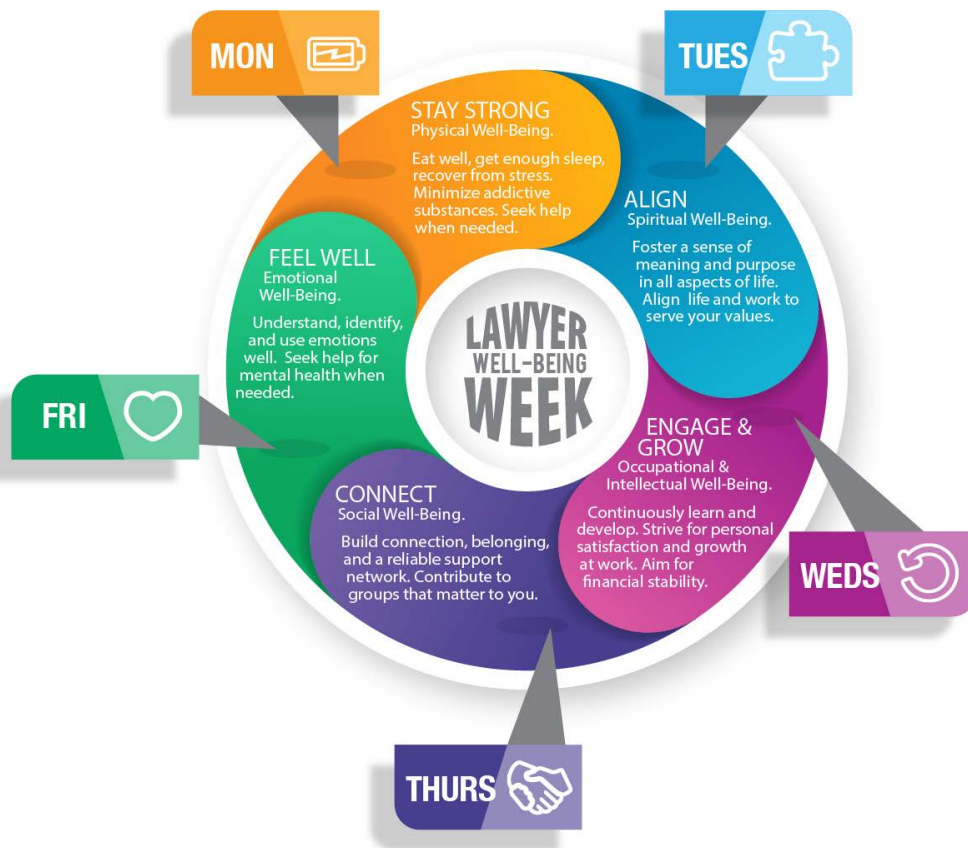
MON

TUES

STAY STRONG
Physical Well-Being.

Eat well, get enough sleep, recover from stress. Minimize addictive substances. Seek help when needed.

ALIGN
Spiritual Well-Being.

Foster a sense of meaning and purpose in all aspects of life. Align life and work to serve your values.

FEEL WELL
Emotional Well-Being.

Understand, identify, and use emotions well. Seek help for mental health when needed.

LAWYER
WELL-BEING
WEEK

FRI

ENGAGE & GROW
Occupational & Intellectual Well-Being.

Continuously learn and develop. Strive for personal satisfaction and growth at work. Aim for financial stability.

CONNECT
Social Well-Being.

Build connection, belonging, and a reliable support network. Contribute to groups that matter to you.

WEDS

THURS